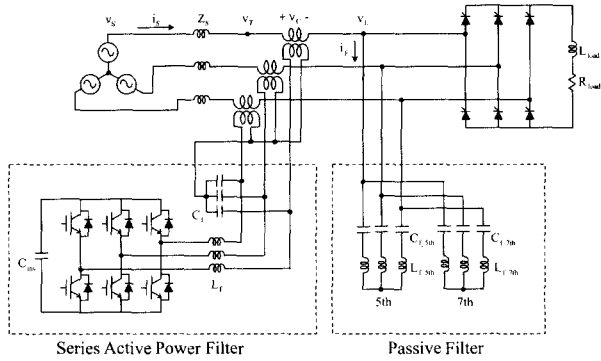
$v_S$ $i_S$ $Z_S$ $v_T$ $+ v_C -$ $v_L$

$i_F$

$L_{load}$

$R_{load}$

$C_f$

$C_{dc}$

$L_f$

$C_{f,5th}$

$L_{f,5th}$

$C_{f,7th}$

$L_{f,7th}$

5th

7th

Series Active Power Filter

Passive Filter